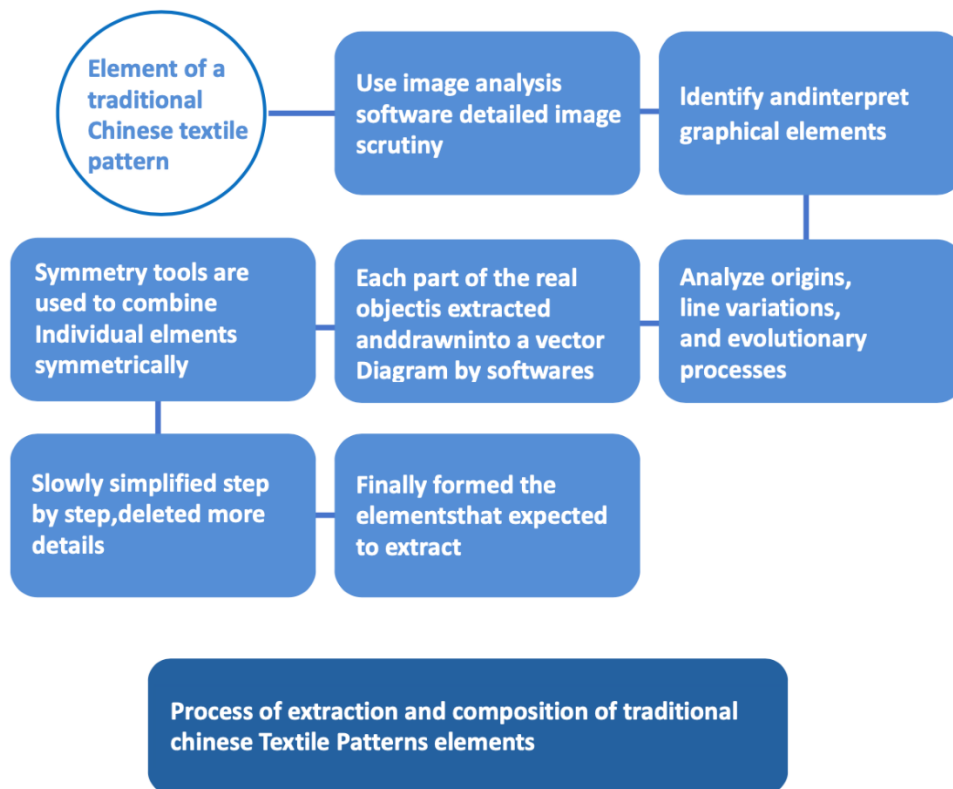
Element of a traditional Chinese textile pattern

Use image analysis software detailed image scrutiny

Identify andinterpret graphical elements

Analyze origins, line variations, and evolutionary processes

Each part of the real objectis extracted anddrawninto a vector Diagram by softwares

Symmetry tools are used to combine Individual elments symmetrically

Slowly simplified step by step,deleted more details

Finally formed the elementsthat expected to extract

Process of extraction and composition of traditional chinese Textile Patterns elements